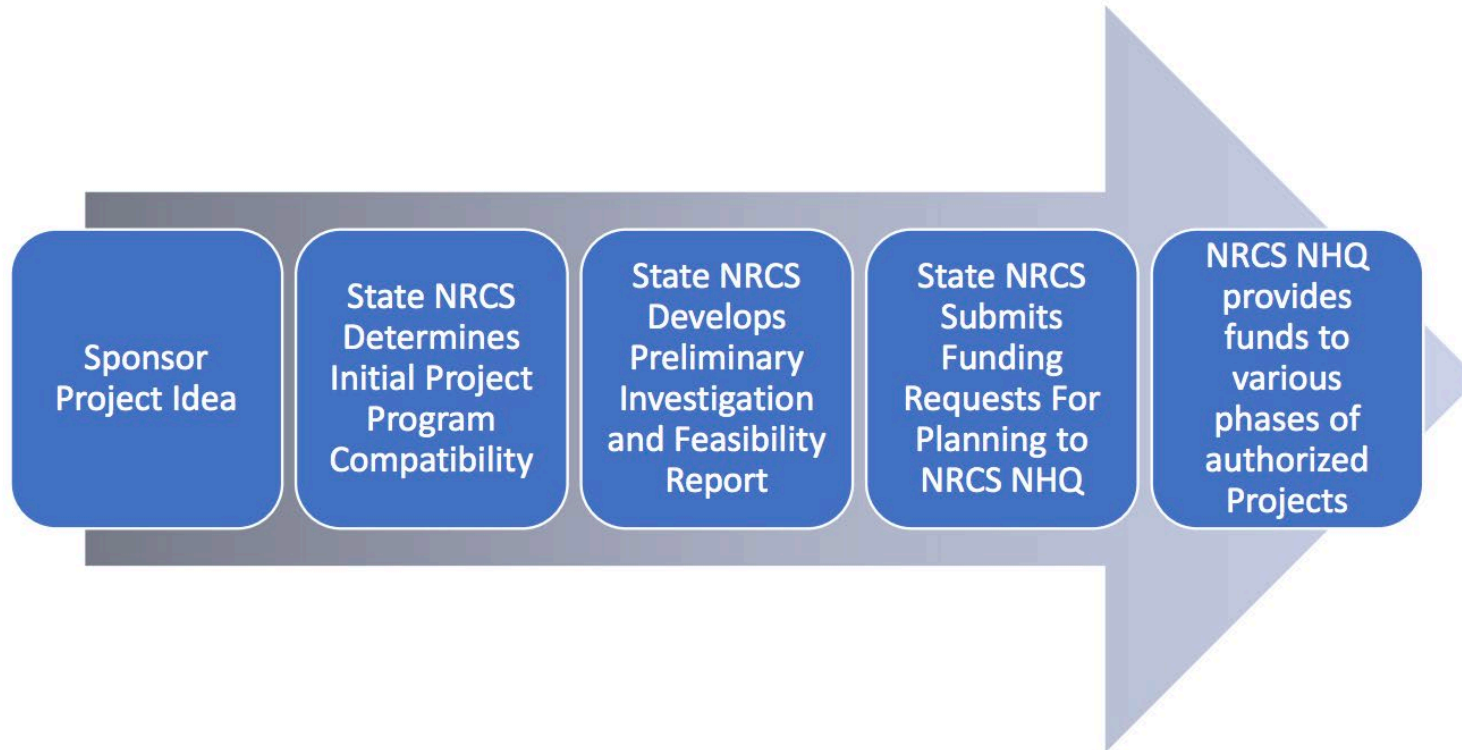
Sponsor Project Idea

State NRCS Determines Initial Project Program Compatibility

State NRCS Develops Preliminary Investigation and Feasibility Report

State NRCS Submits Funding Requests For Planning to NRCS NHQ

NRCS NHQ provides funds to various phases of authorized Projects